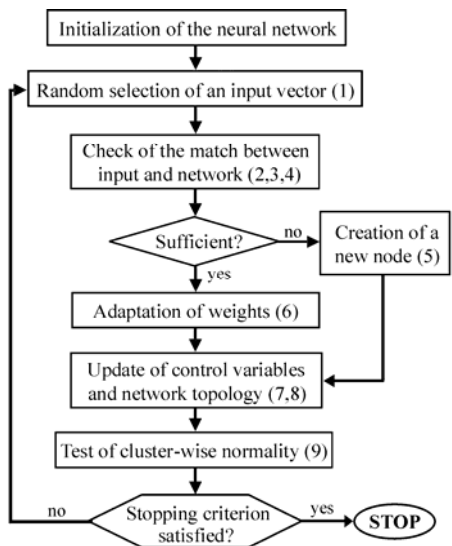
Initialization of the neural network

Random selection of an input vector (1)

Check of the match between input and network (2,3,4)

Sufficient?

no

Creation of a new node (5)

yes

Adaptation of weights (6)

Update of control variables and network topology (7,8)

Test of cluster-wise normality (9)

no

Stopping criterion satisfied?

yes

STOP